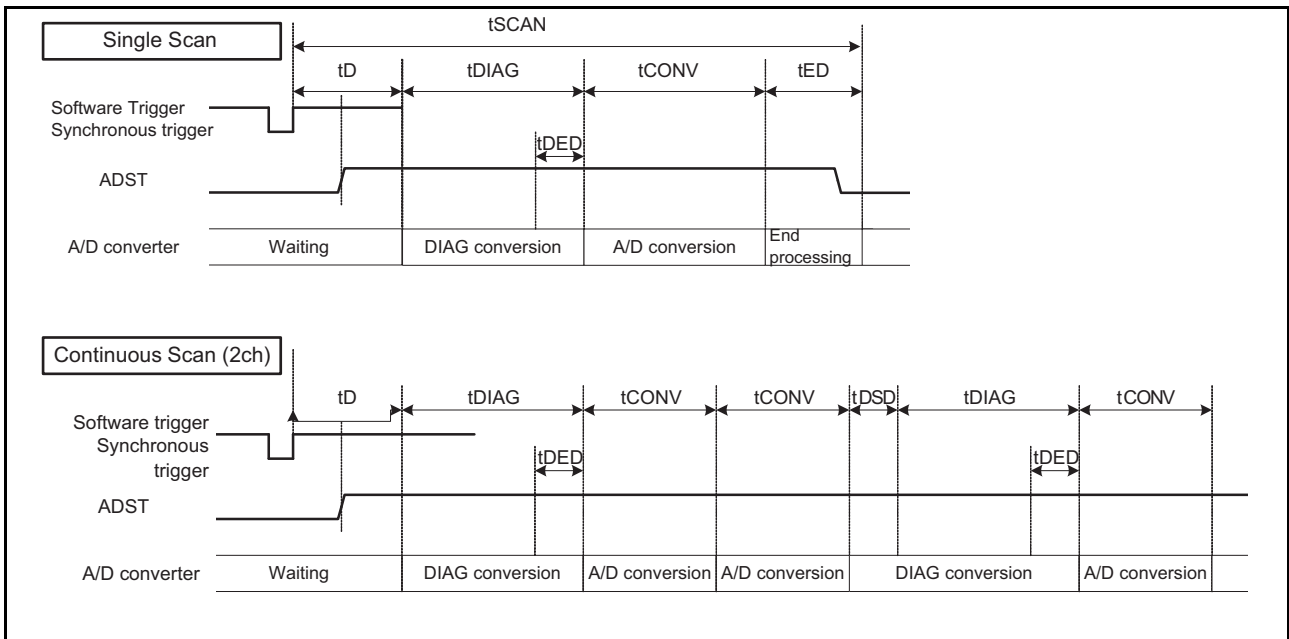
Single Scan

tSCAN

tD tDIAG tCONV tED

Software Trigger
Synchronous trigger

tDED

ADST

A/D converter | Waiting | DIAG conversion | A/D conversion | End processing

Continuous Scan (2ch)

tD tDIAG tCONV tCONV tDSD tDIAG tCONV

Software trigger
Synchronous trigger

tDED tDED

ADST

A/D converter | Waiting | DIAG conversion | A/D conversion | A/D conversion | DIAG conversion | A/D conversion